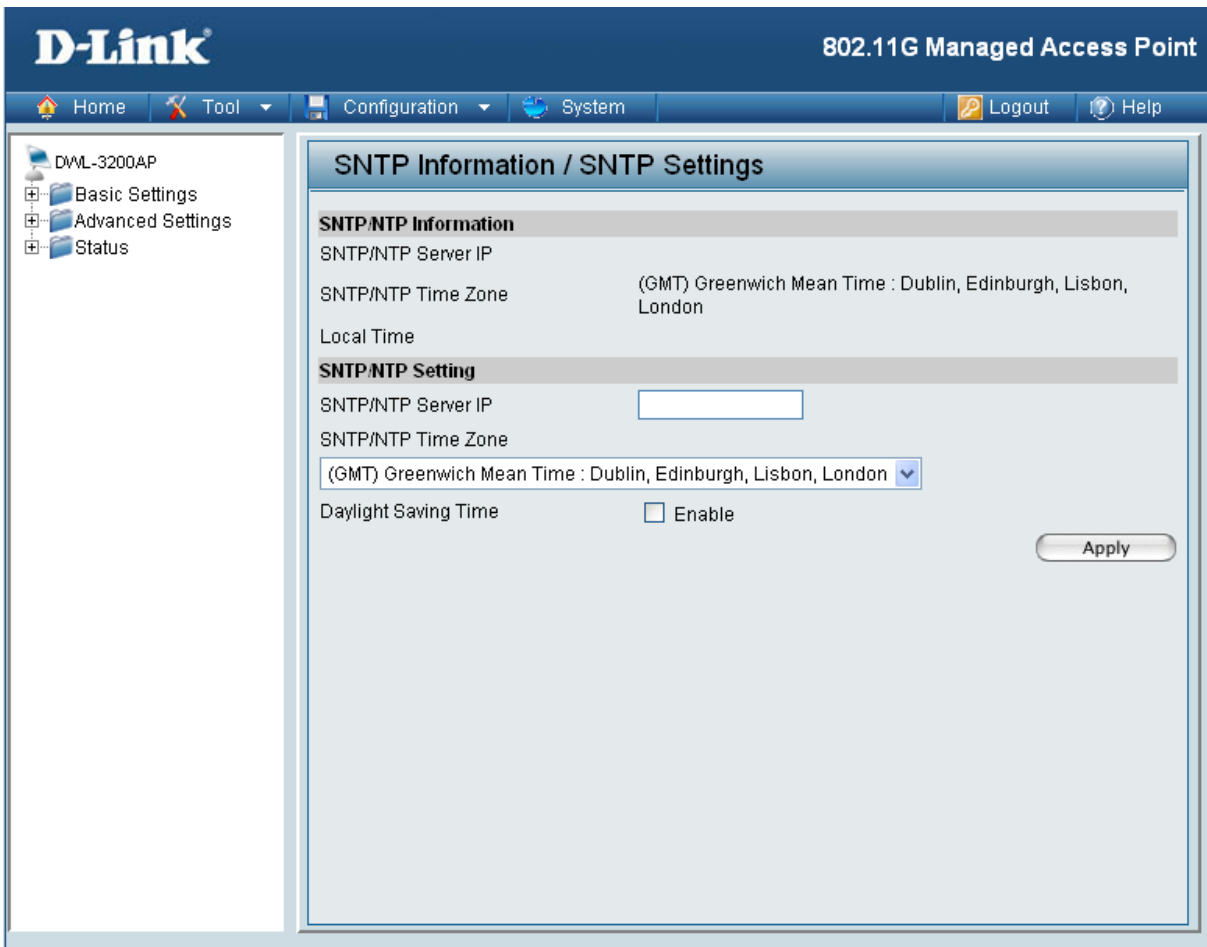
D-Link

802.11G Managed Access Point

Home | Tool | Configuration | System | Logout | Help

DWL-3200AP
Basic Settings
Advanced Settings
Status

SNTP Information / SNTP Settings

SNTP/NTP Information

SNTP/NTP Server IP

SNTP/NTP Time Zone (GMT) Greenwich Mean Time : Dublin, Edinburgh, Lisbon, London

Local Time

SNTP/NTP Setting

SNTP/NTP Server IP

SNTP/NTP Time Zone

(GMT) Greenwich Mean Time : Dublin, Edinburgh, Lisbon, London

Daylight Saving Time Enable

Apply